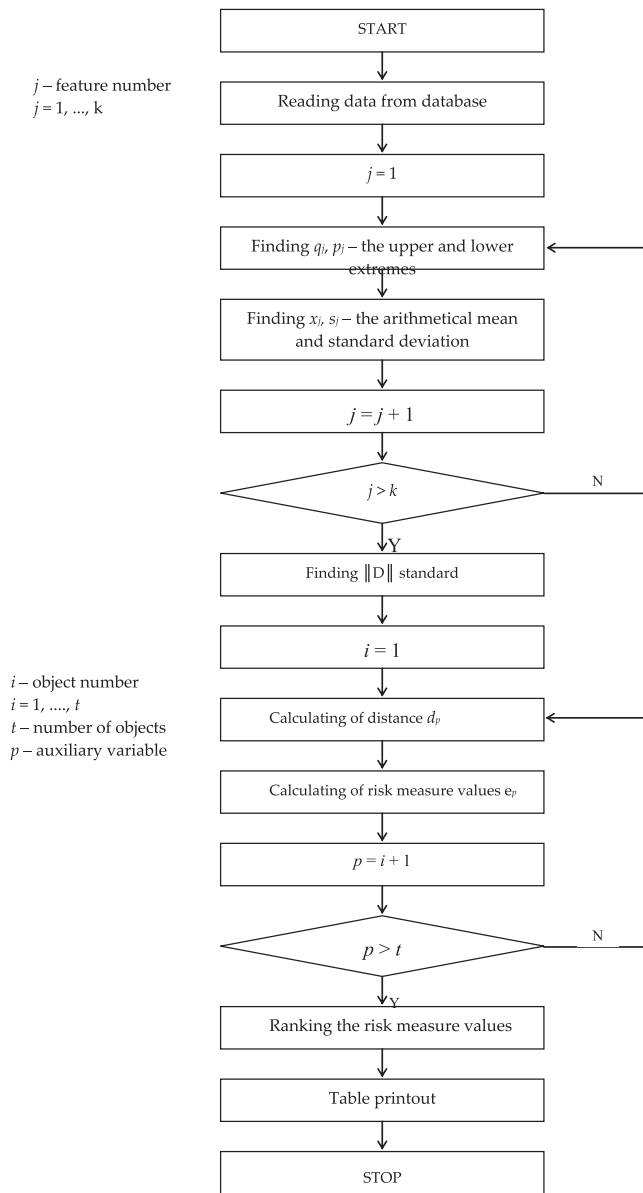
START

$j$ – feature number
$j = 1, ..., k$

Reading data from database

$j = 1$

Finding $q_j$, $p_j$ – the upper and lower extremes

Finding $x_j$, $s_j$ – the arithmetical mean and standard deviation

$j = j + 1$

$j > k$

N

Y

Finding $\|D\|$ standard

$i = 1$

$i$ – object number
$i = 1, ...., t$
$t$ – number of objects
$p$ – auxiliary variable

Calculating of distance $d_p$

Calculating of risk measure values $e_p$

$p = i + 1$

$p > t$

N

Y

Ranking the risk measure values

Table printout

STOP